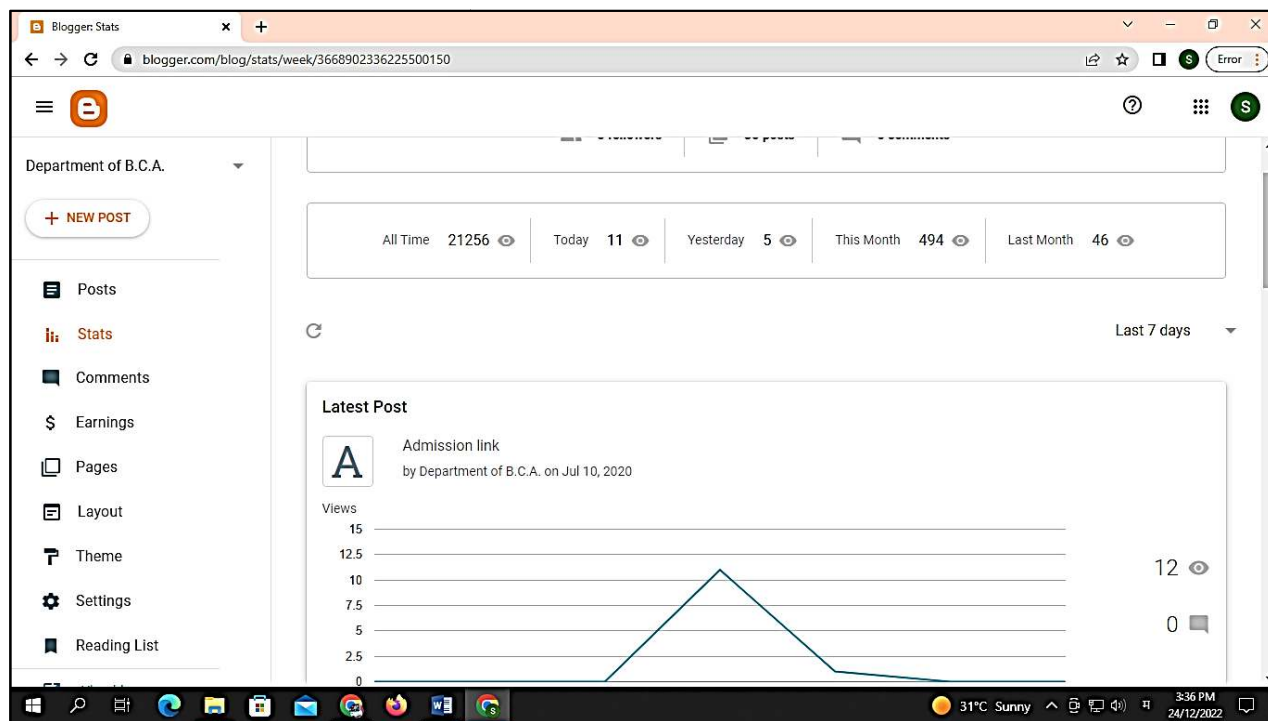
Blogger: Stats

blogger.com/blog/stats/week/3668902336225500150

Error

Department of B.C.A.

+ NEW POST

Posts

Stats

Comments

Earnings

Pages

Layout

Theme

Settings

Reading List

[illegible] followers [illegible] posts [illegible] comments

All Time 21256 Today 11 Yesterday 5 This Month 494 Last Month 46

Last 7 days

Latest Post

A

Admission link

by Department of B.C.A. on Jul 10, 2020

Views

15

12.5

10

7.5

5

2.5

0

12

0

31°C Sunny

3:36 PM

24/12/2022